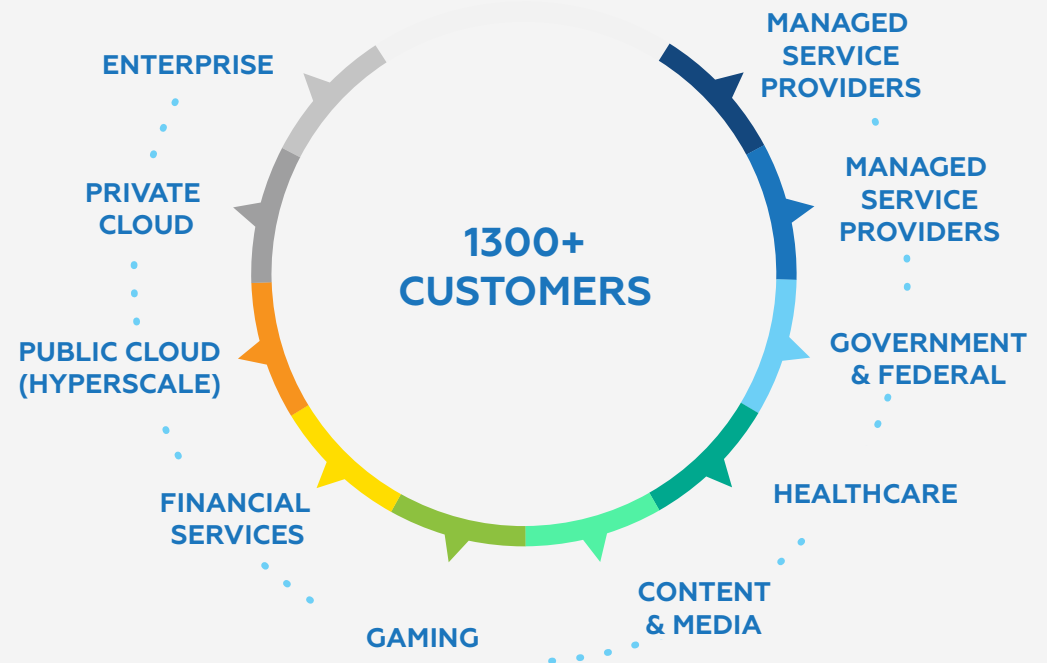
1300+
CUSTOMERS

MANAGED
SERVICE
PROVIDERS

MANAGED
SERVICE
PROVIDERS

GOVERNMENT
& FEDERAL

HEALTHCARE

CONTENT
& MEDIA

GAMING

FINANCIAL
SERVICES

PUBLIC CLOUD
(HYPERSCALE)

PRIVATE
CLOUD

ENTERPRISE